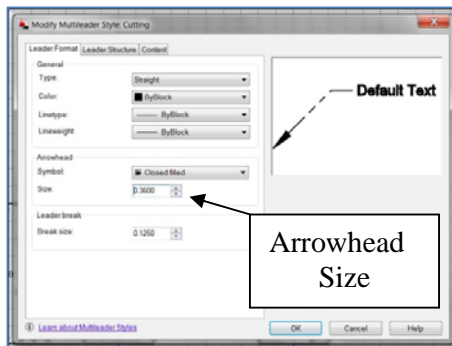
Modify Multileader Style: Cutting

Leader Format | Leader Structure | Content

General
Type: Straight
Color: ByBlock
Linetype: ByBlock
Lineweight: ByBlock

Arrowhead
Symbol: Closed filled
Size: 0.3600

Leader break
Break size: 0.1250

Default Text

Arrowhead Size

Learn about Multileader Styles

OK | Cancel | Help